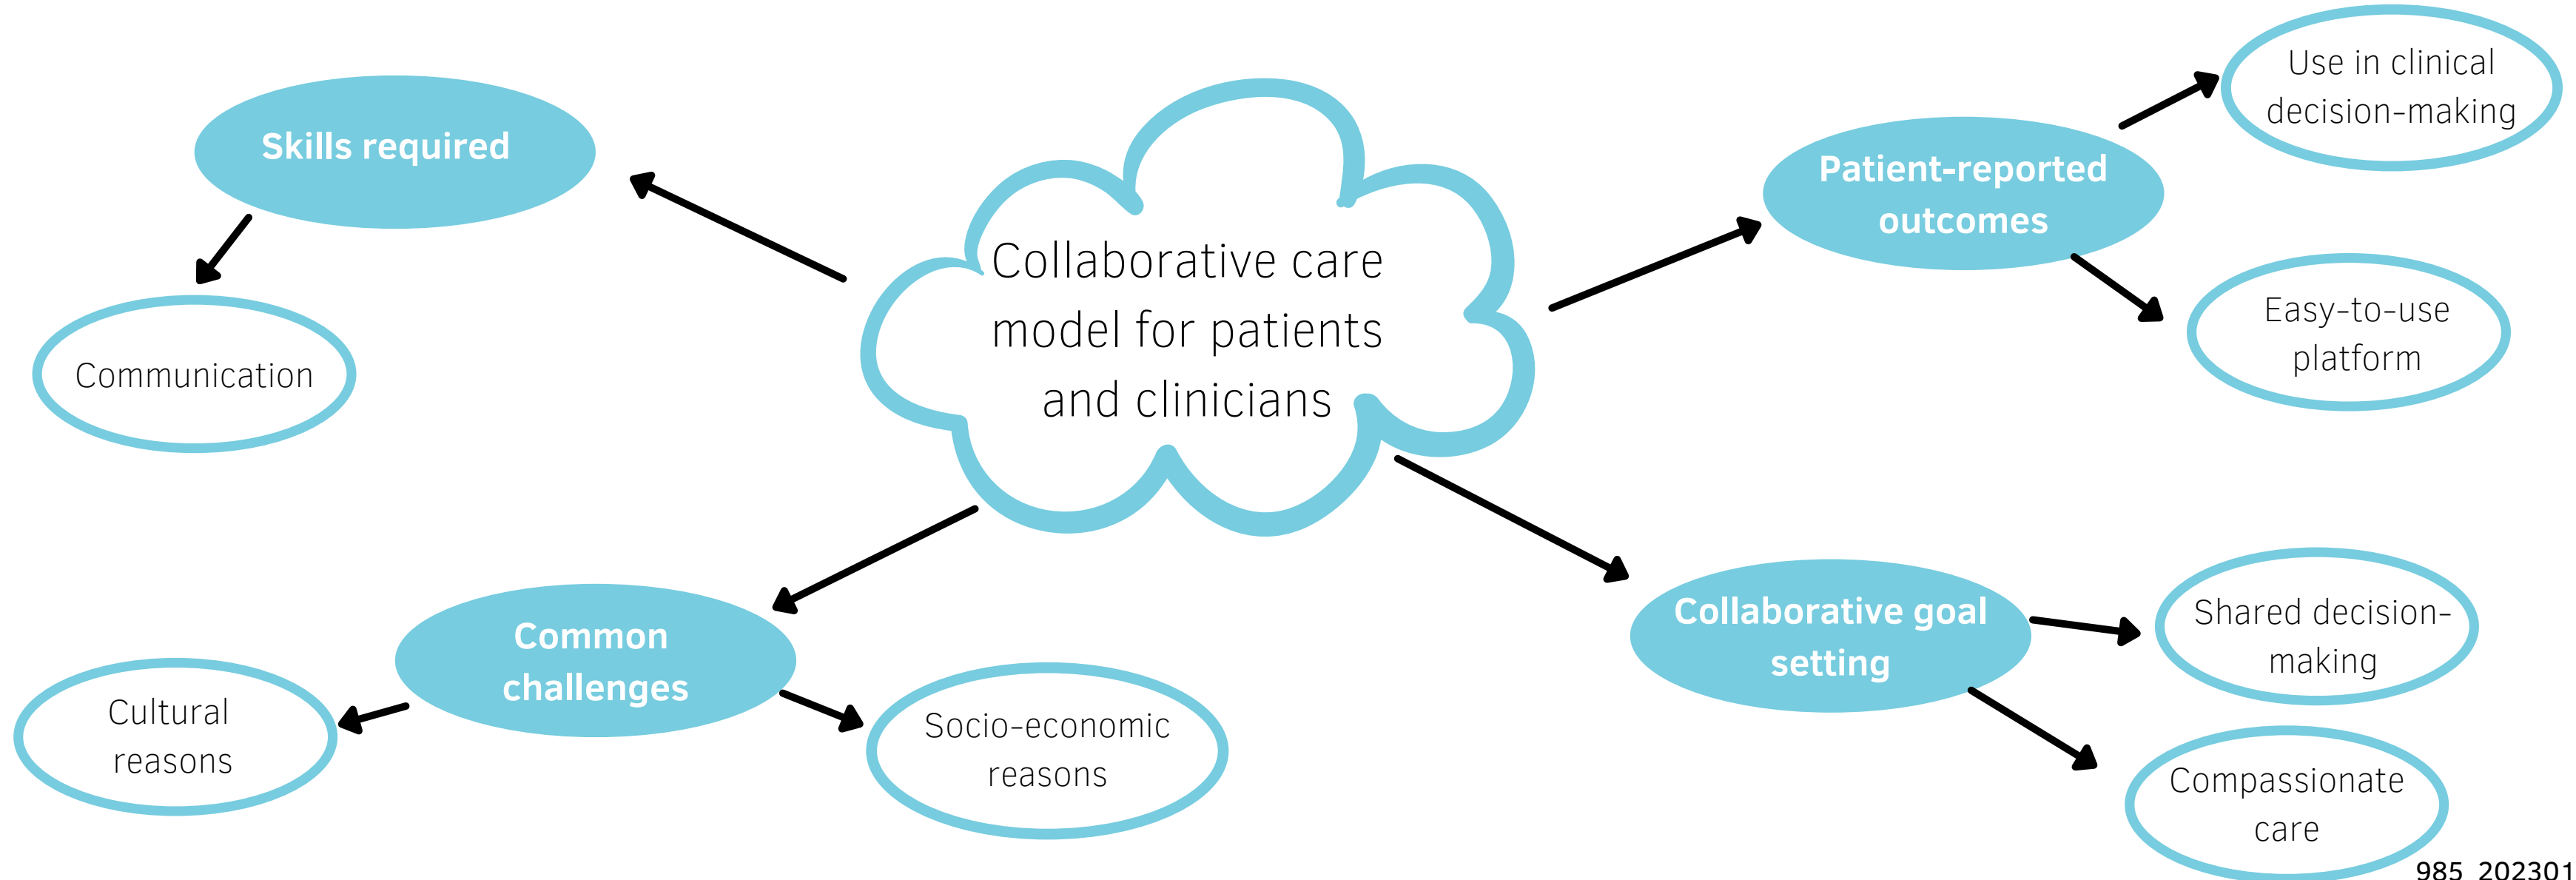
Collaborative care model for patients and clinicians

Skills required

Communication

Patient-reported outcomes

Use in clinical decision-making

Easy-to-use platform

Common challenges

Cultural reasons

Socio-economic reasons

Collaborative goal setting

Shared decision-making

Compassionate care

985_202301